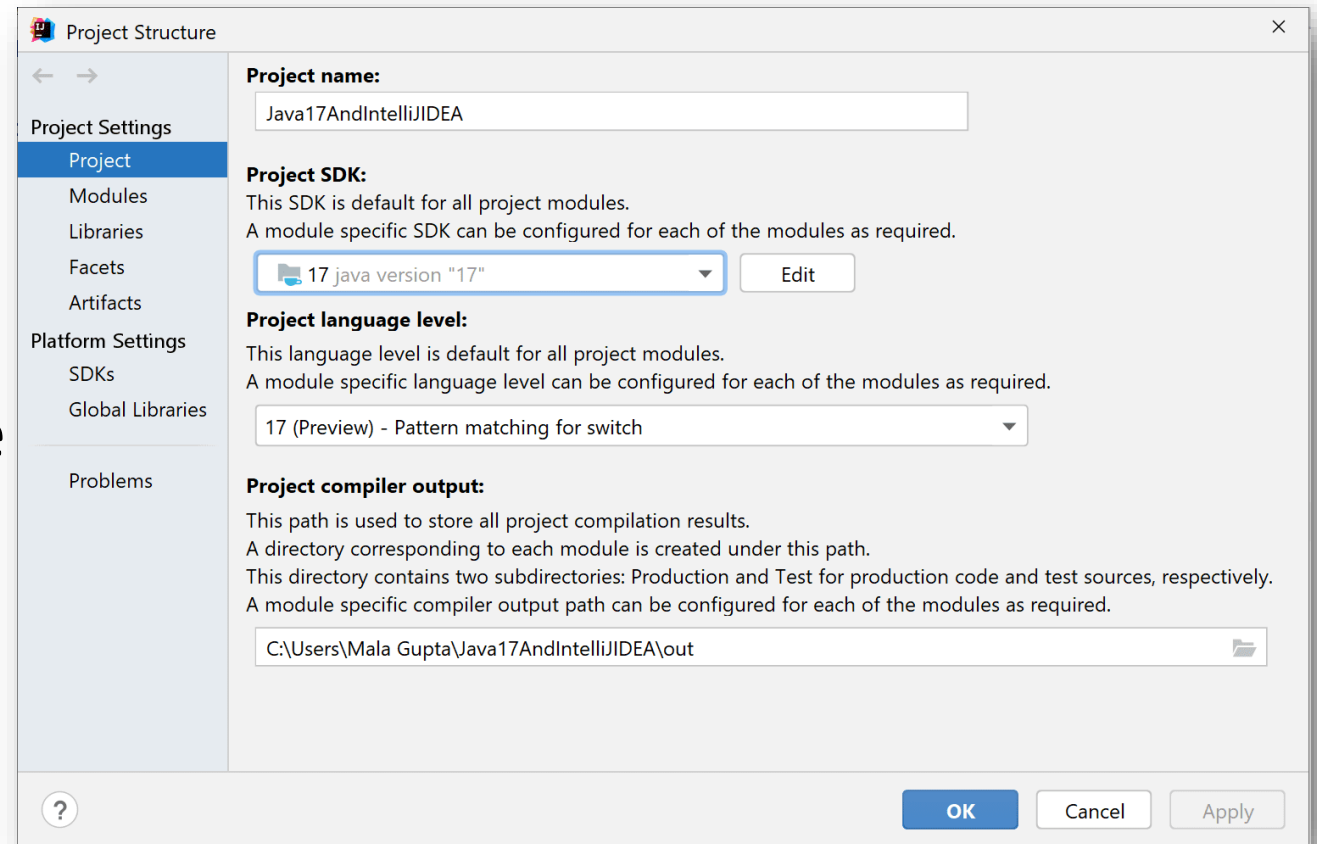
Project Structure

×

Project Settings
Project
Modules
Libraries
Facets
Artifacts
Platform Settings
SDKs
Global Libraries

Problems

Project name:
Java17AndIntelliJIDEA

Project SDK:
This SDK is default for all project modules.
A module specific SDK can be configured for each of the modules as required.

17 java version "17"

Edit

Project language level:
This language level is default for all project modules.
A module specific language level can be configured for each of the modules as required.

17 (Preview) - Pattern matching for switch

Project compiler output:
This path is used to store all project compilation results.
A directory corresponding to each module is created under this path.
This directory contains two subdirectories: Production and Test for production code and test sources, respectively.
A module specific compiler output path can be configured for each of the modules as required.

C:\Users\Mala Gupta\Java17AndIntelliJIDEA\out

?

OK

Cancel

Apply